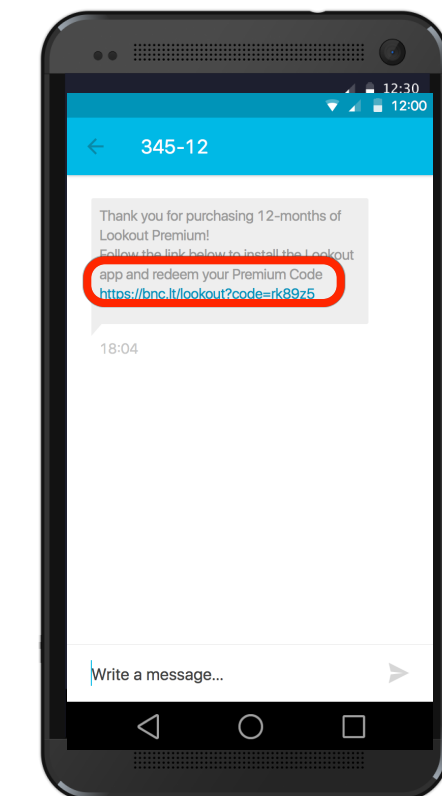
12:30

12:00

345-12

Thank you for purchasing 12-months of Lookout Premium!
Follow the link below to install the Lookout app and redeem your Premium Code
https://bnc.lt/lookout?code=rk89z5

18:04

Write a message...